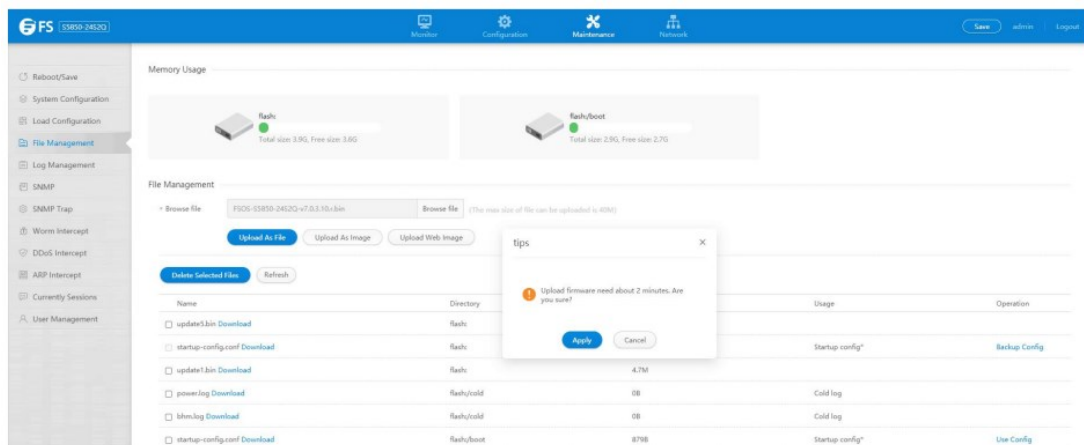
FS S5850-24S2Q

Monitor Configuration Maintenance Network

Save admin Logout

Reboot/Save
System Configuration
Load Configuration
File Management
Log Management
SNMP
SNMP Trap
Worm Intercept
DDoS Intercept
ARP Intercept
Currently Sessions
User Management

Memory Usage

flash:
Total size: 3.9G, Free size: 3.6G

flash:/boot
Total size: 2.9G, Free size: 2.7G

File Management

* Browse file FSOS-S5850-24S2Q-v7.0.3.10.r.bin Browse file (The max size of file can be uploaded is 40M)

Upload As File Upload As Image Upload Web Image

Delete Selected Files Refresh

tips

Upload firmware need about 2 minutes. Are you sure?

Apply Cancel

| Name | Directory | | Usage | Operation |
|---|---|---|---|---|
| update5.bin Download | flash: | | | |
| startup-config.conf Download | flash: | | Startup config* | Backup Config |
| update1.bin Download | flash: | 4.7M | | |
| power.log Download | flash/cold | 0B | Cold log | |
| bhm.log Download | flash/cold | 0B | Cold log | |
| startup-config.conf Download | flash/boot | 879B | Startup config* | Use Config |